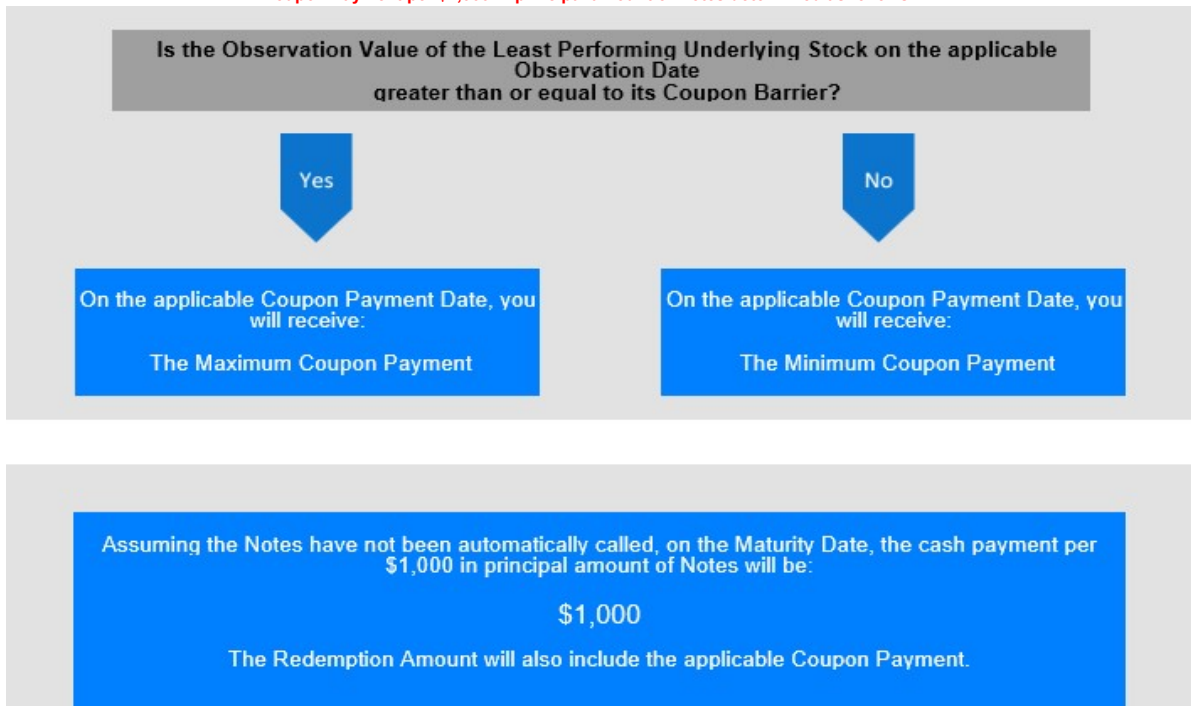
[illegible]

Is the Observation Value of the Least Performing Underlying Stock on the applicable Observation Date greater than or equal to its Coupon Barrier?

Yes

No

On the applicable Coupon Payment Date, you will receive:

The Maximum Coupon Payment

On the applicable Coupon Payment Date, you will receive:

The Minimum Coupon Payment

Assuming the Notes have not been automatically called, on the Maturity Date, the cash payment per $1,000 in principal amount of Notes will be:

$1,000

The Redemption Amount will also include the applicable Coupon Payment.